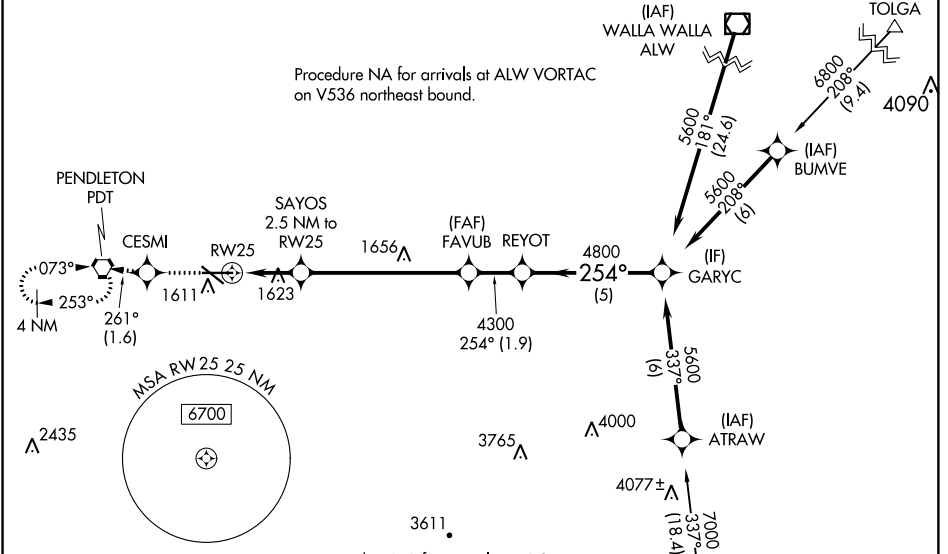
(IAF)
WALLA WALLA
ALW

TOLGA

Procedure NA for arrivals at ALW VORTAC on V536 northeast bound.

6800
208°
(9.4)

4090

5600
181°
(24.6)

(IAF)
BUMVE

5600
208°
(6)

PENDLETON
PDT

SAYOS
2.5 NM to
RW25

(FAF)
FAVUB

REYOT

4800
254°
(5)

(IF)
GARYC

CESMI

RW25

1656

073°

253°

4 NM

261°
(1.6)

1611

1623

4300
254° (1.9)

5600
337°
(6)

MSA RW25 25 NM

6700

2435

3765

4000

(IAF)
ATRAW

4077±

7000
337°
(18.4)

3611